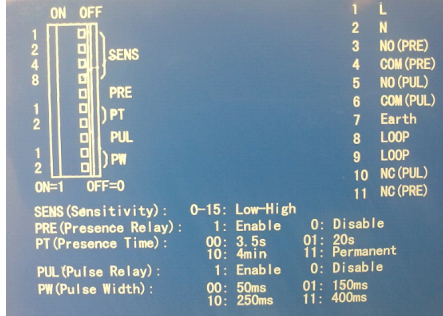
ON OFF

1
2
4
8
SENS

PRE

1
2
PT

PUL

1
2
PW

ON=1 OFF=0

1 L
2 N
3 NO(PRE)
4 COM(PRE)
5 NO(PUL)
6 COM(PUL)
7 Earth
8 LOOP
9 LOOP
10 NC(PUL)
11 NC(PRE)

SENS(Sensitivity): 0-15: Low-High
PRE(Presence Relay): 1: Enable 0: Disable
PT(Presence Time): 00: 3.5s 01: 20s
10: 4min 11: Permanent
PUL(Pulse Relay): 1: Enable 0: Disable
PW(Pulse Width): 00: 50ms 01: 150ms
10: 250ms 11: 400ms